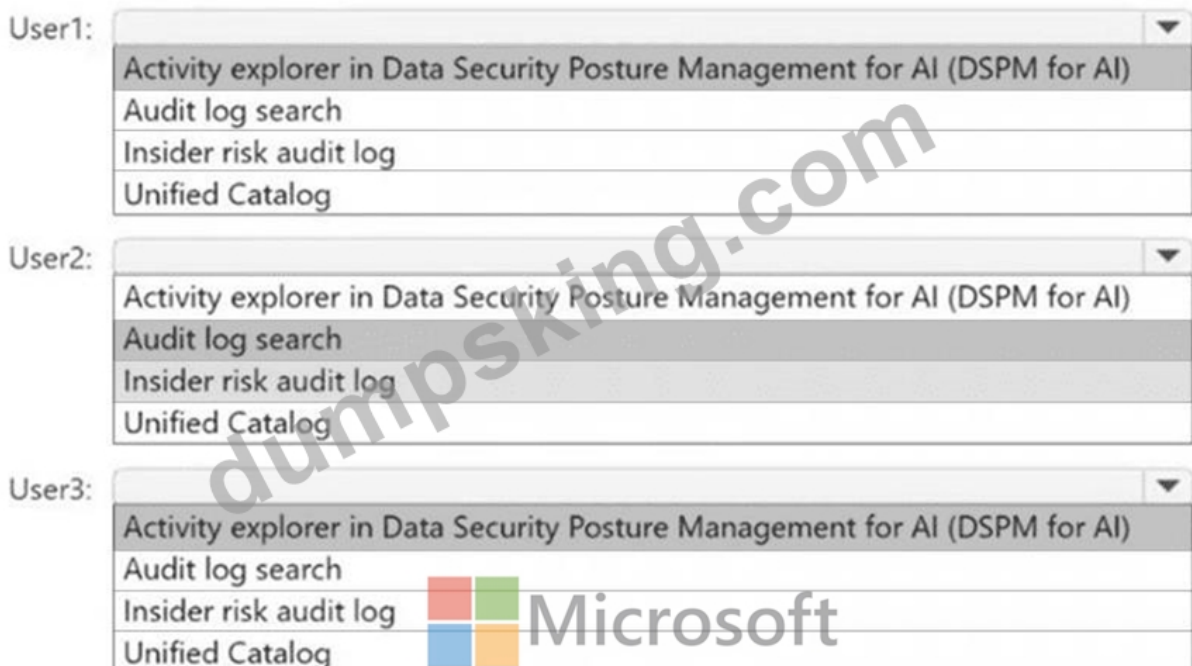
User1:
Activity explorer in Data Security Posture Management for AI (DSPM for AI)
Audit log search
Insider risk audit log
Unified Catalog

User2:
Activity explorer in Data Security Posture Management for AI (DSPM for AI)
Audit log search
Insider risk audit log
Unified Catalog

User3:
Activity explorer in Data Security Posture Management for AI (DSPM for AI)
Audit log search
Insider risk audit log
Unified Catalog

dumpsking.com

Microsoft